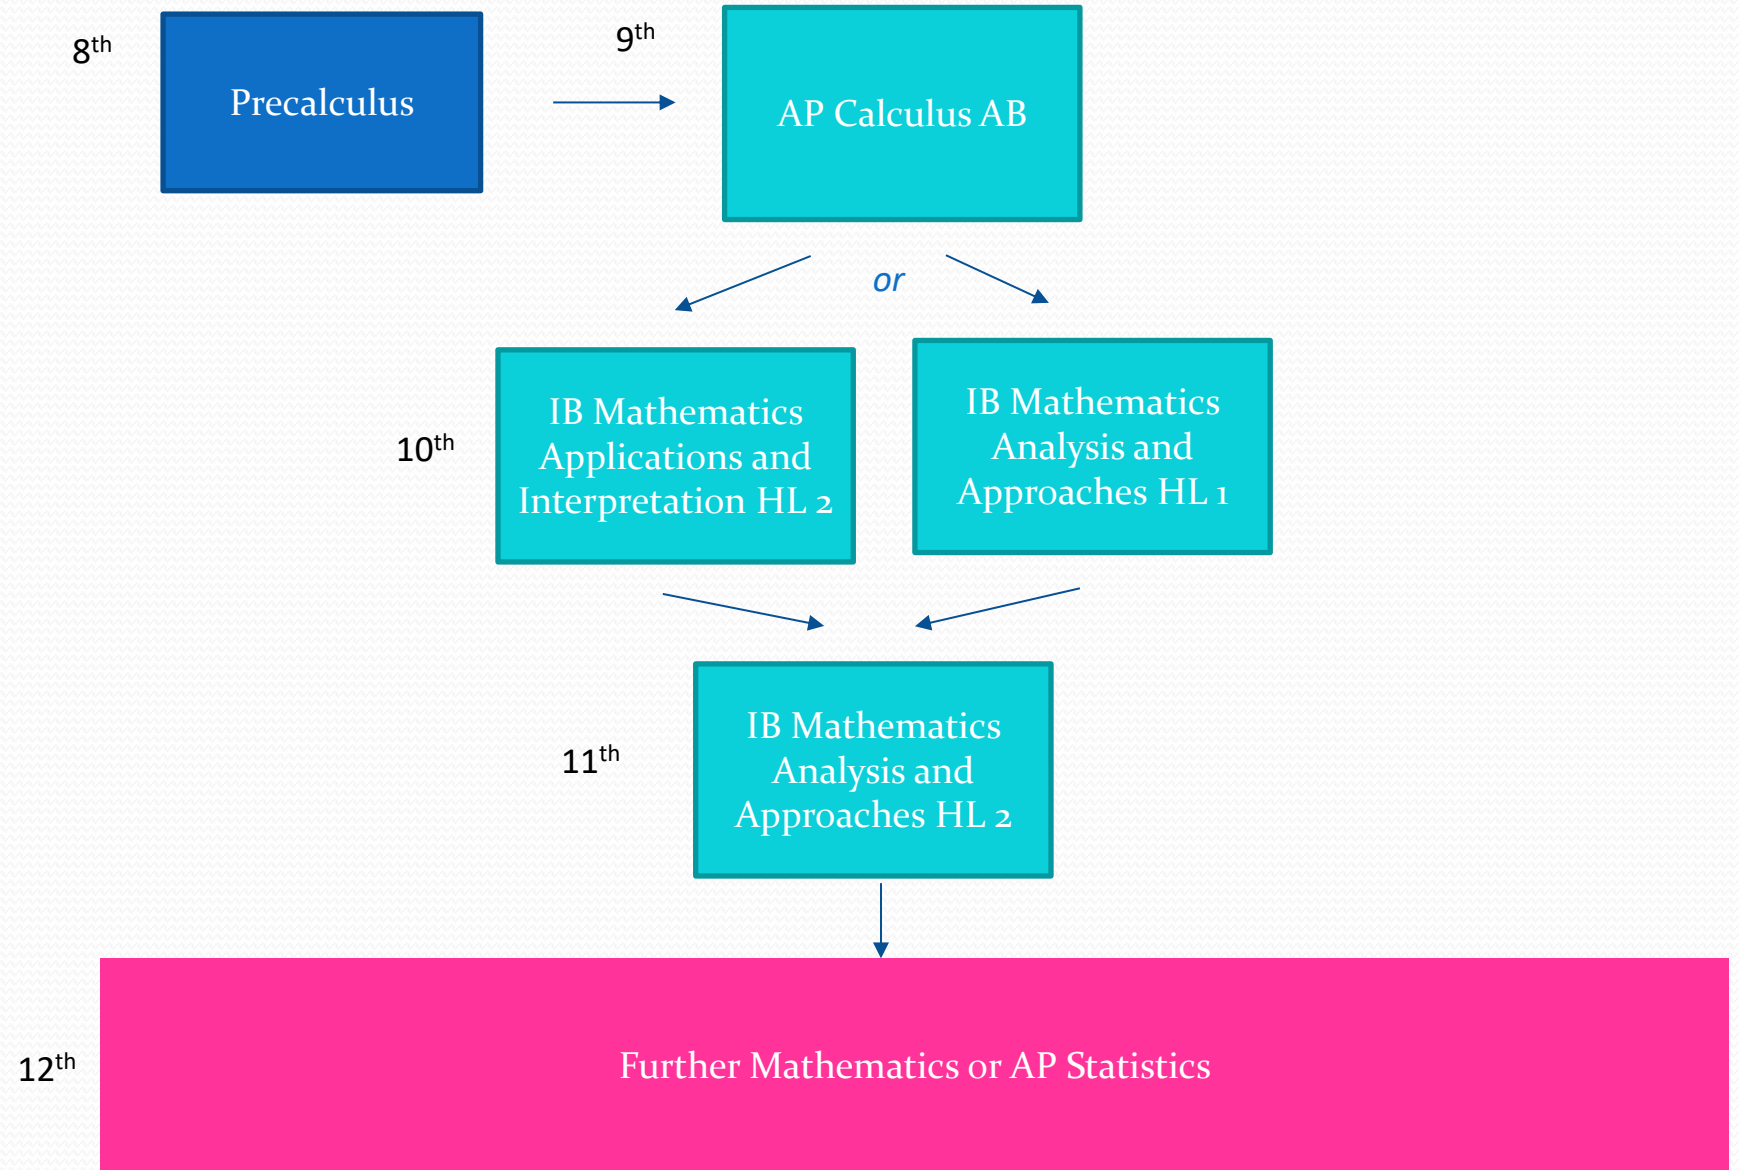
8$^{th}$

Precalculus

9$^{th}$

AP Calculus AB

or

10$^{th}$

IB Mathematics Applications and Interpretation HL 2

IB Mathematics Analysis and Approaches HL 1

11$^{th}$

IB Mathematics Analysis and Approaches HL 2

12$^{th}$

Further Mathematics or AP Statistics